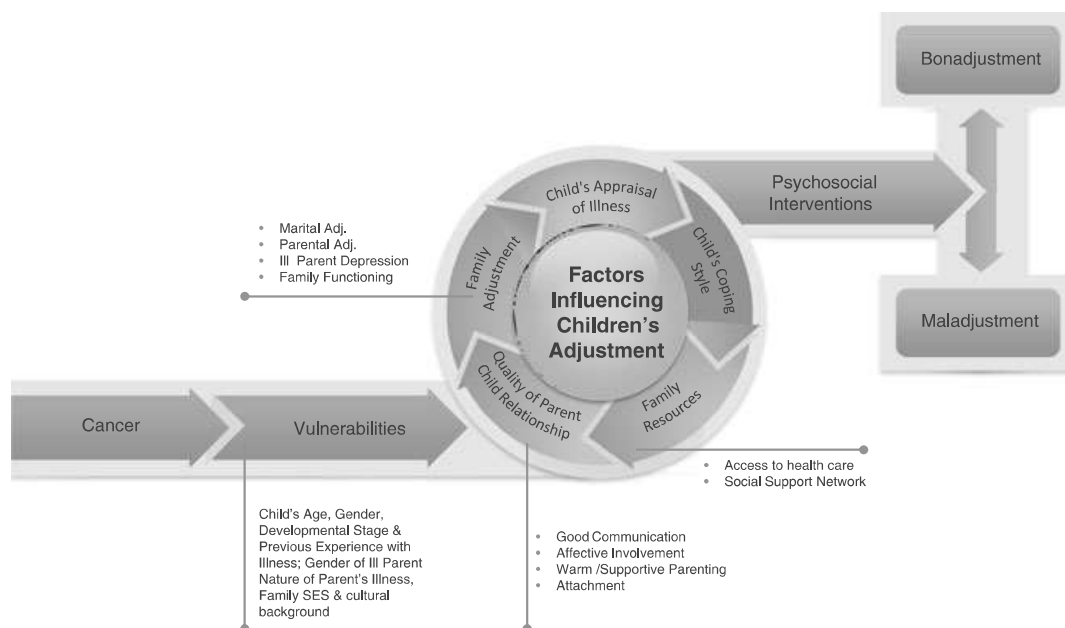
Bonadjustment

Psychosocial Interventions

Maladjustment

Child's Appraisal of Illness

Child's Coping Style

Family Resources

Quality of Parent Child Relationship

Family Adjustment

Factors Influencing Children's Adjustment

- Marital Adj.
- Parental Adj.
- Ill Parent Depression
- Family Functioning

Cancer

Vulnerabilities

- Access to health care
- Social Support Network

Child's Age, Gender, Developmental Stage & Previous Experience with Illness; Gender of Ill Parent Nature of Parent's Illness, Family SES & cultural background

- Good Communication
- Affective Involvement
- Warm /Supportive Parenting
- Attachment